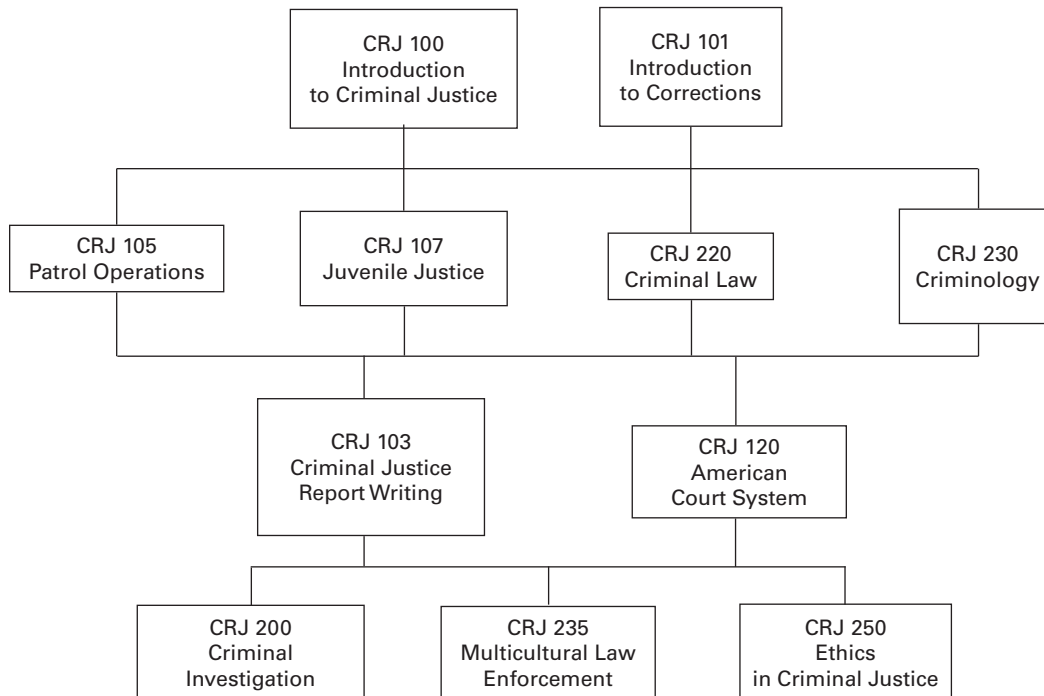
CRJ 100
Introduction
to Criminal Justice

CRJ 101
Introduction
to Corrections

CRJ 105
Patrol Operations

CRJ 107
Juvenile Justice

CRJ 220
Criminal Law

CRJ 230
Criminology

CRJ 103
Criminal Justice
Report Writing

CRJ 120
American
Court System

CRJ 200
Criminal
Investigation

CRJ 235
Multicultural Law
Enforcement

CRJ 250
Ethics
in Criminal Justice